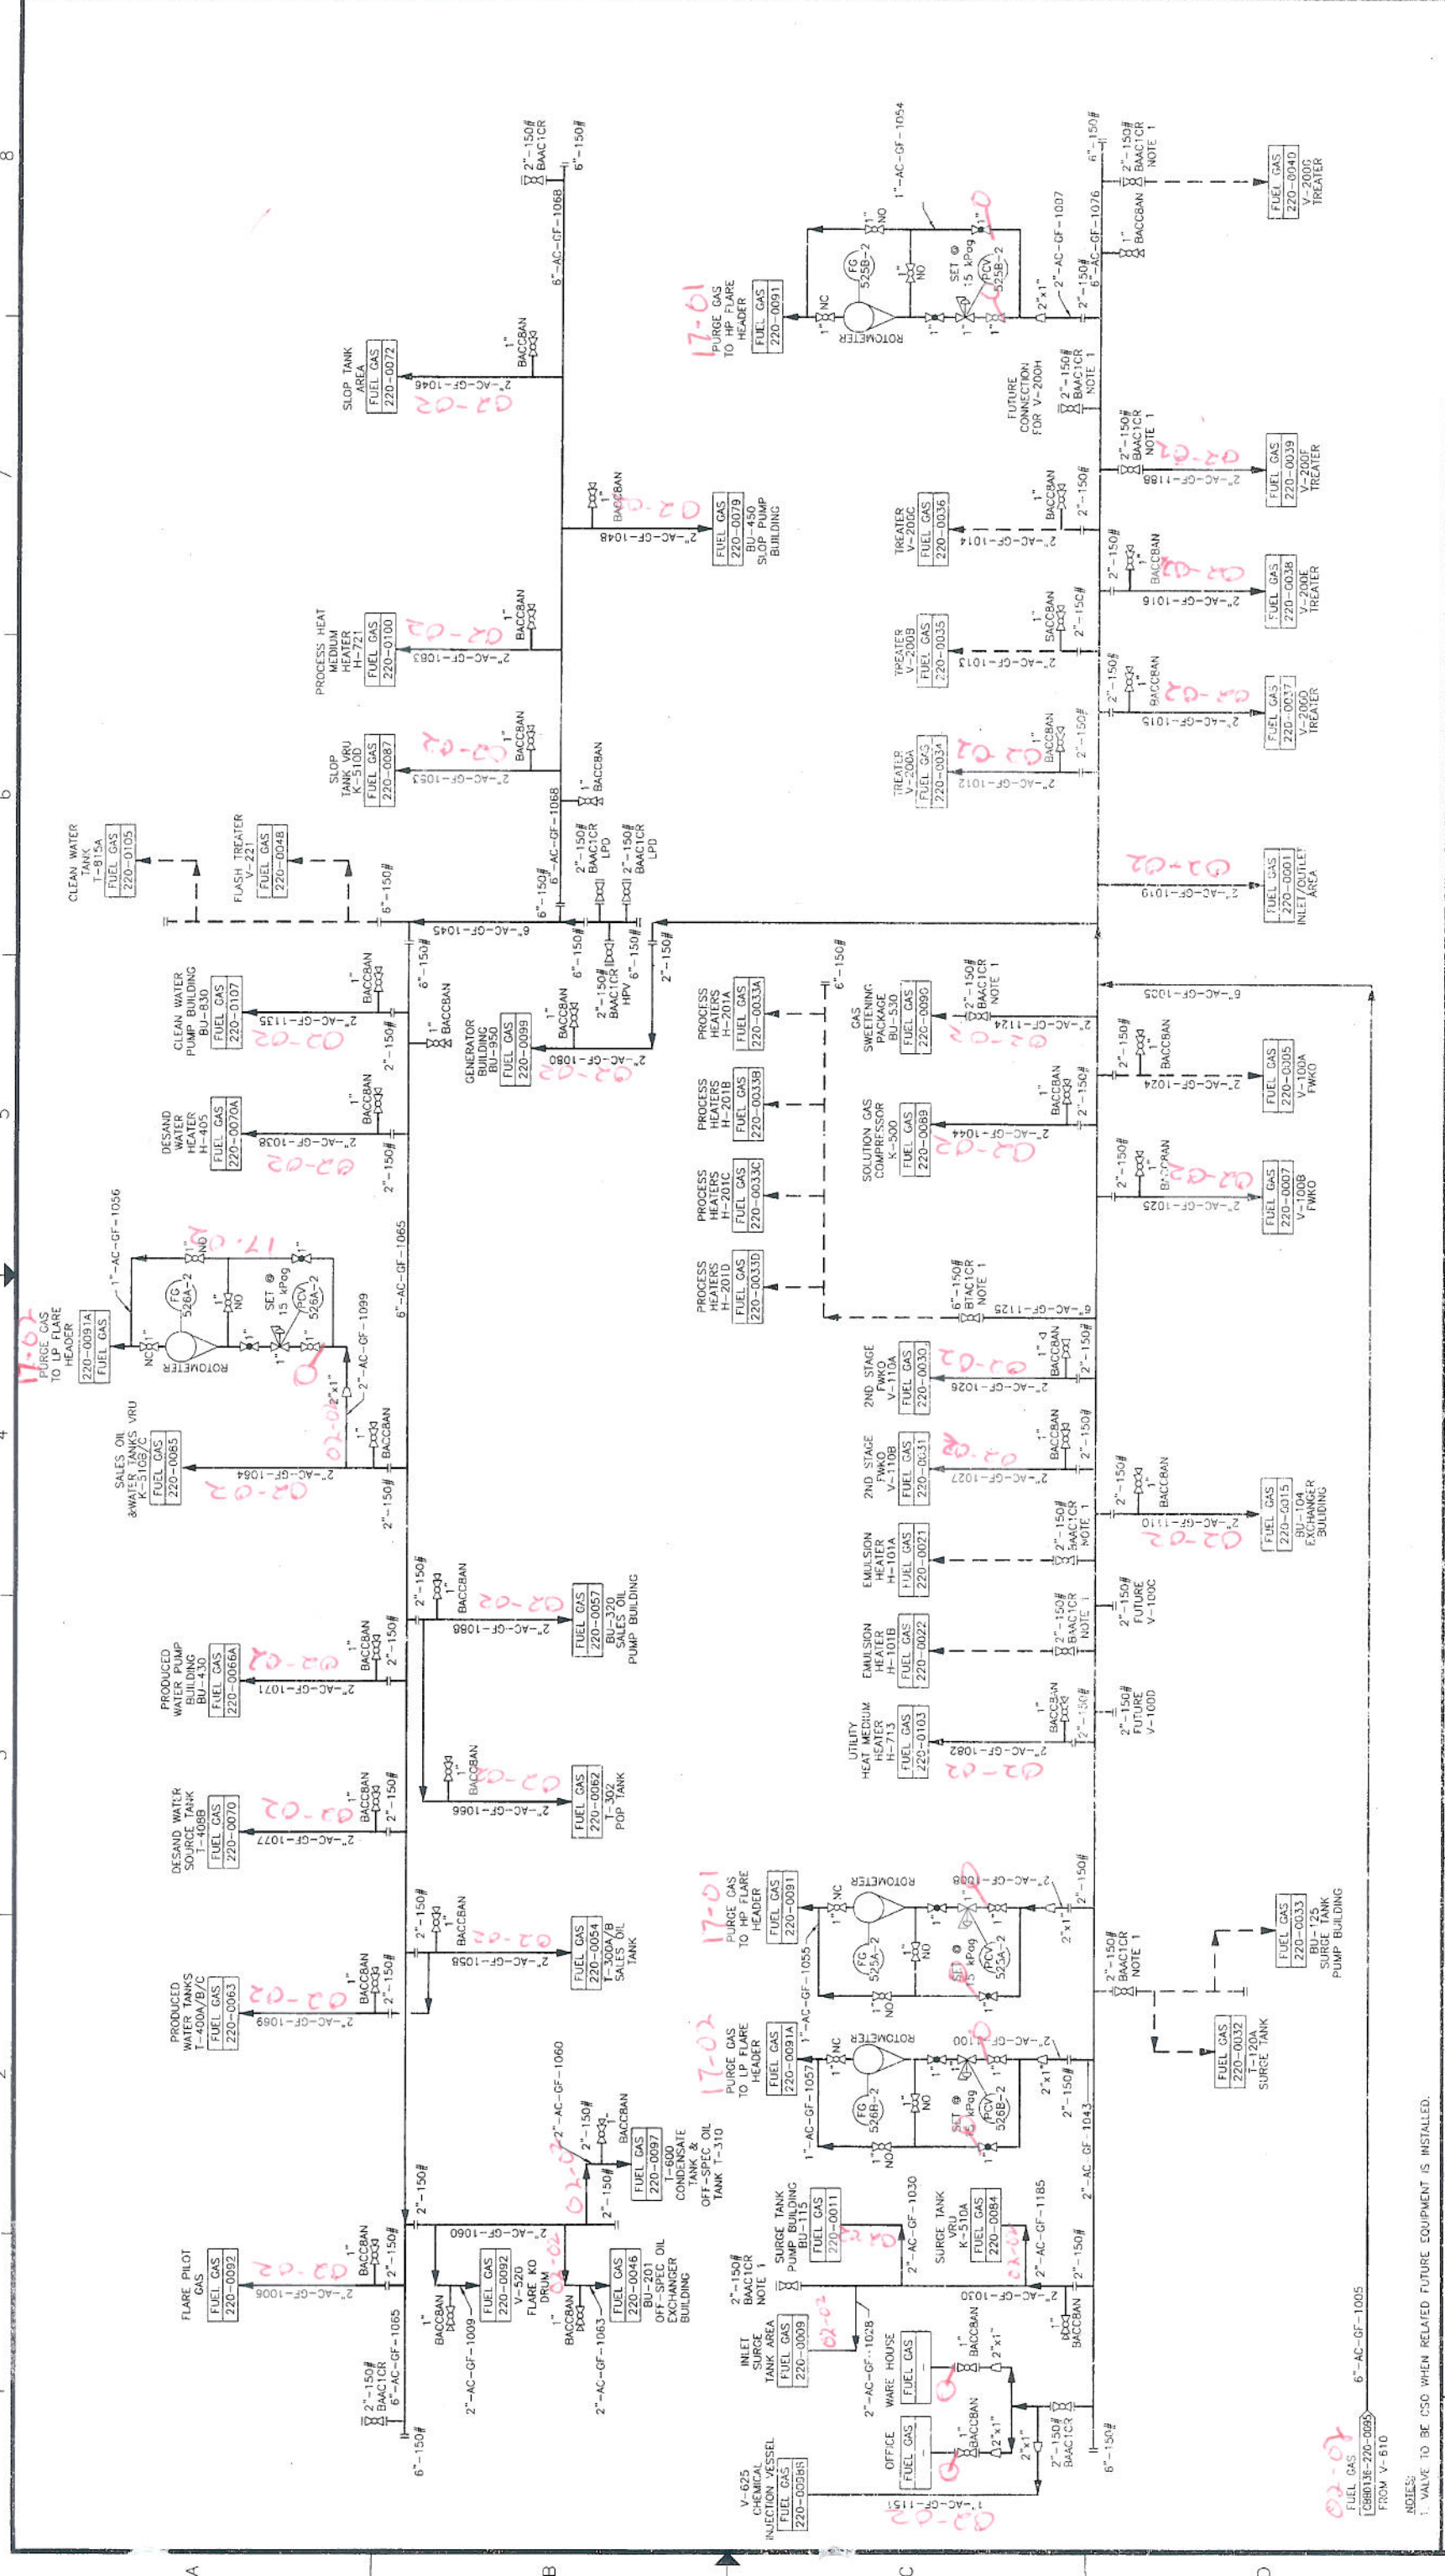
SLOP TANK AREA
FUEL GAS
220-0072
2"-AC-GF-1046
1" BACCBAN
6"-AC-GF-1068
2"-150# BAAC1CR
6"-150#
02-02

PROCESS HEAT MEDIUM HEATER H-721
FUEL GAS
220-0100
2"-AC-GF-1083
1" BACCBAN
02-02

2"-AC-GF-1048
BACCBAN
FUEL GAS
220-0079
BU-450
SLOP PUMP BUILDING
02-02

SLOP TANK VRU K-510D
FUEL GAS
220-0087
2"-AC-GF-1053
1" BACCBAN
02-02

CLEAN WATER TANK T-815A
FUEL GAS
220-0105

FLASH TREATER V-221
FUEL GAS
220-0048

6"-150#
6"-AC-GF-1068
1" BACCBAN
2"-150# BAAC1CR LPD
2"-150# BAAC1CR LPD
6"-150#
6"-AC-GF-1045
6"-150#
2"-150# BAAC1CR HPV
6"-150#
2"-150#

CLEAN WATER PUMP BUILDING BU-830
FUEL GAS
220-0107
2"-AC-GF-1135
1" BACCBAN
2"-150#
1" BACCBAN
02-02

GENERATOR BUILDING BU-950
FUEL GAS
220-0099
2"-AC-GF-1080
1" BACCBAN
02-02

DESAND WATER HEATER H-405
FUEL GAS
220-0070A
2"-AC-GF-1038
1" BACCBAN
2"-150#
02-02

17-01
PURGE GAS TO HP FLARE HEADER
FUEL GAS
220-0091
1" NC
ROTOMETER
FG 525B-2
1" NO
1" NO
SET @ 15 kPag
PCV 525B-2
1"
1"
1"
1"-AC-GF-1054
2"x1"
2"-AC-GF-1007
2"-150#
6"-AC-GF-1076
1" BACCBAN
6"-150#
2"-150# BAAC1CR NOTE 1

FUEL GAS
220-0040
V-200G TREATER

FUTURE CONNECTION FOR V-200H
2"-150# BAAC1CR NOTE 1

TREATER V-200C
FUEL GAS
220-0036
2"-AC-GF-1014
1" BACCBAN
2"-150#

2"-150# BAAC1CR NOTE 1
2"-AC-GF-1188
FUEL GAS
220-0039
V-200F TREATER
02-02

TREATER V-200B
FUEL GAS
220-0035
2"-AC-GF-1013
1" BACCBAN
2"-150#

2"-150#
1" BACCBAN
2"-AC-GF-1016
FUEL GAS
220-0038
V-200E TREATER
02-02

TREATER V-200A
FUEL GAS
220-0034
2"-AC-GF-1012
1" BACCBAN
2"-150#
02-02

2"-150#
1" BACCBAN
2"-AC-GF-1015
FUEL GAS
220-0037
V-200D TREATER
02-02

2"-AC-GF-1019
FUEL GAS
220-0001
INLET/OUTLET AREA
02-02

PROCESS HEATERS H-201A
FUEL GAS
220-0033A

GAS SWEETENING PACKAGE BU-530
FUEL GAS
220-0090
2"-AC-GF-1124
2"-150# BAAC1CR NOTE 1
6"-150#
02-02

6"-AC-GF-1005
2"-150#
1" BACCBAN
2"-AC-GF-1024
FUEL GAS
220-0305
V-100A FWKO

PROCESS HEATERS H-201B
FUEL GAS
220-0033B

SOLUTION GAS COMPRESSOR K-500
FUEL GAS
220-0089
2"-AC-GF-1044
1" BACCBAN
2"-150#
02-02

2"-150#
1" BACCBAN
2"-AC-GF-1025
FUEL GAS
220-0007
V-100B FWKO
02-02

PROCESS HEATERS H-201C
FUEL GAS
220-0033C

PROCESS HEATERS H-201D
FUEL GAS
220-0033D

6"-150# BTAC1CR NOTE 1
6"-AC-GF-1125

17-01
PURGE GAS TO LP FLARE HEADER
FUEL GAS
220-0091A
NC 1"
ROTOMETER
FG 526A-2
1" NO
1" NO
1"
SET @ 15 kPag
PCV 526A-2
1"
1"-AC-GF-1056
2"-AC-GF-1099
2"x1"
6"-AC-GF-1065

SALES OIL & WATER TANKS VRU K-510B/C
FUEL GAS
220-0085
2"-AC-GF-1064
1" BACCBAN
2"-150#
02-02

2ND STAGE FWKO V-110A
FUEL GAS
220-0030
2"-AC-GF-1026
1" BACCBAN
2"-150#
02-02

2ND STAGE FWKO V-110B
FUEL GAS
220-0031
2"-AC-GF-1027
1" BACCBAN
2"-150#
02-02

2"-150#
1" BACCBAN
2"-AC-GF-1110
FUEL GAS
220-0015
BU-104
EXCHANGER BULIDING
02-02

EMULSION HEATER H-101A
FUEL GAS
220-0021
2"-150# BAAC1CR NOTE 1

2"-150#
1" BACCBAN
2"-AC-GF-1088
FUEL GAS
220-0057
BU-320
SALES OIL PUMP BUILDING
02-02

PRODUCED WATER PUMP BUILDING BU-430
FUEL GAS
220-0066A
2"-AC-GF-1071
1" BACCBAN
2"-150#
02-02

EMULSION HEATER H-101B
FUEL GAS
220-0022
2"-150# BAAC1CR NOTE 1
2"-150# FUTURE V-100C

UTILITY HEAT MEDIUM HEATER H-713
FUEL GAS
220-0103
2"-AC-GF-1082
1" BACCBAN
2"-150#
2"-150# FUTURE V-100D
02-02

BACCBAN
2"-AC-GF-1066
FUEL GAS
220-0062
T-302
POP TANK
02-02

DESAND WATER SOURCE TANK T-4098
FUEL GAS
220-0070
2"-AC-GF-1077
1" BACCBAN
2"-150#
02-02

17-01
PURGE GAS TO HP FLARE HEADER
FUEL GAS
220-0091
1" NC
ROTOMETER
FG 525A-2
1" NO
NO
SET @ 15 kPag
PCV 525A-2
1"
2"-AC-GF-1008
2"x1"
2"-150#
1"-AC-GF-1055

2"-150#
1" BACCBAN
2"-AC-GF-1058
FUEL GAS
220-0054
T-300A/B
SALES OIL TANK
02-02

PRODUCED WATER TANKS T-400A/B/C
FUEL GAS
220-0063
2"-AC-GF-1069
1" BACCBAN
2"-150#
02-02

FUEL GAS
220-0033
BU-125
SURGE TANK PUMP BUILDING

2"-150# BAAC1CR NOTE 1

FUEL GAS
220-0032
T-120A
SURGE TANK

17-02
PURGE GAS TO LP FLARE HEADER
FUEL GAS
220-0091A
1" NC
ROTOMETER
FG 526B-2
1" NO
NO
SET @ 15 kPag
PCV 526B-2
1"
2"-AC-GF-1001
2"x1"
2"-150#
1"-AC-GF-1057
2"-AC-GF-1043

2"-AC-GF-1060
2"-150#
1" BACCBAN
2"-150#
FUEL GAS
220-0097
T-600
CONDENSATE TANK & OFF-SPEC OIL TANK T-310
02-02

FLARE PILOT GAS
FUEL GAS
220-0092
2"-AC-GF-1006
1" BACCBAN
2"-150#
02-02

2"-150#
2"-AC-GF-1060
1" BACCBAN
2"-AC-GF-1009
FUEL GAS
220-0092
V-520
FLARE KO DRUM
02-02

1" BACCBAN
2"-AC-GF-1063
FUEL GAS
220-0046
BU-201
OFF-SPEC OIL EXCHANGER BUILDING

2"-150# BAAC1CR
6"-AC-GF-1065
6"-150#

SURGE TANK PUMP BUILDING BU-115
FUEL GAS
220-0011
2"-AC-GF-1030
02-02

SURGE TANK VRU K-510A
FUEL GAS
220-0084
2"-AC-GF-1185
2"-150#
02-02

2"-150# BAAC1CR NOTE 1

INLET SURGE TANK AREA
FUEL GAS
220-0009
2"-AC-GF-1028
02-02

2"-AC-GF-1030
1" BACCBAN
2"-150#

WARE HOUSE
FUEL GAS
1" BACCBAN
2"x1"

OFFICE
FUEL GAS
1" BACCBAN
2"x1"
2"x1"
2"-150# BAAC1CR
6"-150#

V-625
CHEMICAL INJECTION VESSEL
FUEL GAS
220-0098S
1"-AC-GF-1151
02-02

6"-AC-GF-1005
02-02
FUEL GAS
C8B013E-220-0095
FROM V-610

NOTES:
1. VALVE TO BE CSO WHEN RELATED FUTURE EQUIPMENT IS INSTALLED.